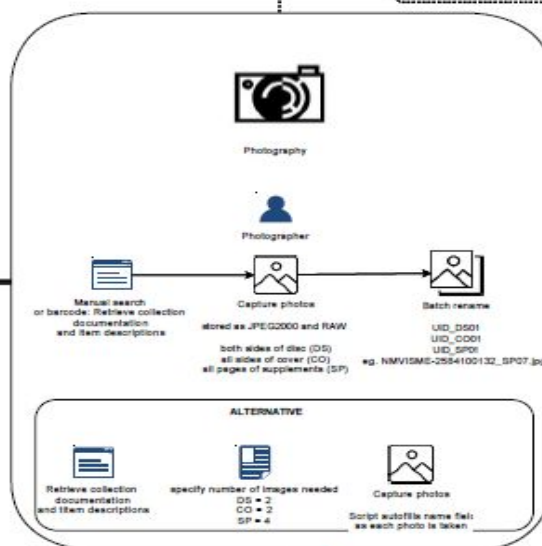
Photography

Photographer

Manual search or barcode: Retrieve collection documentation and item descriptions

Capture photos

stored as JPEG2000 and RAW

both sides of disc (DS)
all sides of cover (CO)
all pages of supplements (SP)

Batch rename

UID_DS01
UID_CO01
UID_SP01
eg. NMVISME-2564100132_SP07.jp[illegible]

ALTERNATIVE

Retrieve collection documentation and item descriptions

specify number of images needed
DS = 2
CO = 2
SP = 4

Capture photos

Script autofills name fiel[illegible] as each photo is taken